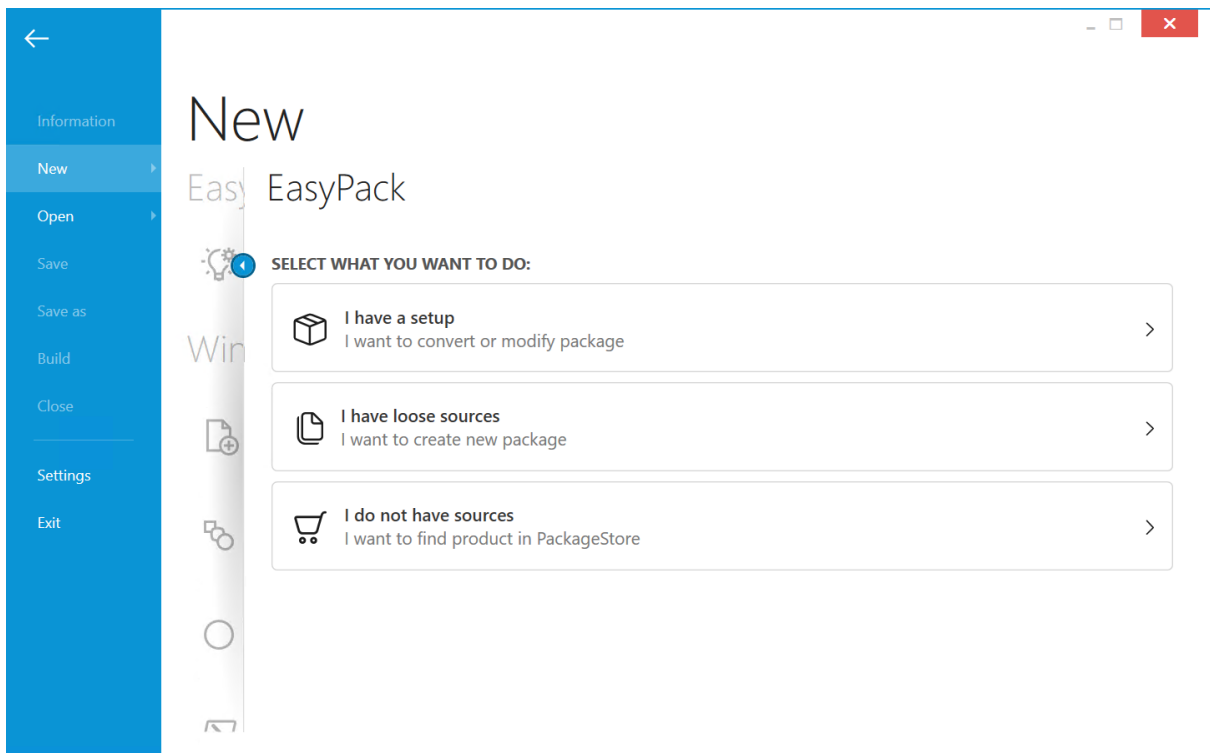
Information
New
Open
Save
Save as
Build
Close
Settings
Exit

New

Easy

Win

EasyPack

SELECT WHAT YOU WANT TO DO:

I have a setup
I want to convert or modify package

I have loose sources
I want to create new package

I do not have sources
I want to find product in PackageStore